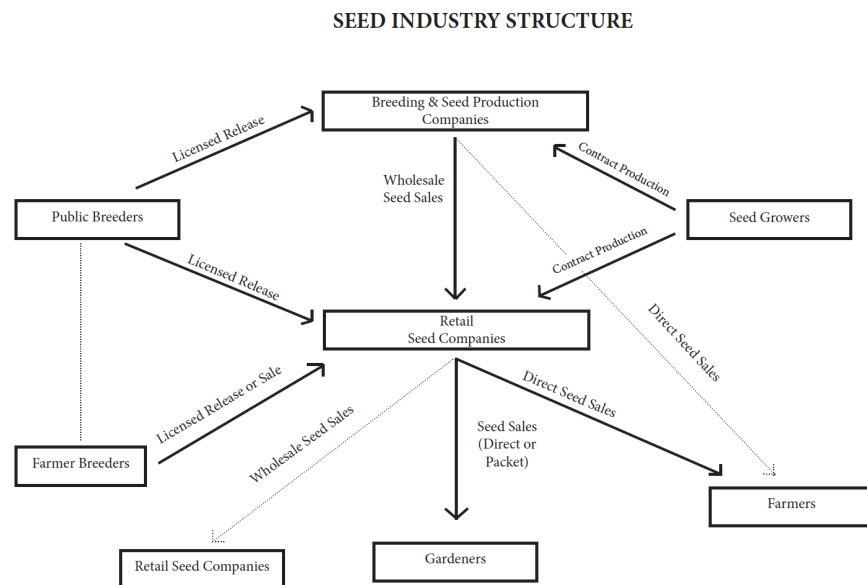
SEED INDUSTRY STRUCTURE

Breeding & Seed Production Companies

Licensed Release

Wholesale Seed Sales

Contract Production

Public Breeders

Seed Growers

Contract Production

Licensed Release

Direct Seed Sales

Retail Seed Companies

Licensed Release or Sale

Direct Seed Sales

Wholesale Seed Sales

Seed Sales (Direct or Packet)

Farmer Breeders

Farmers

Retail Seed Companies

Gardeners